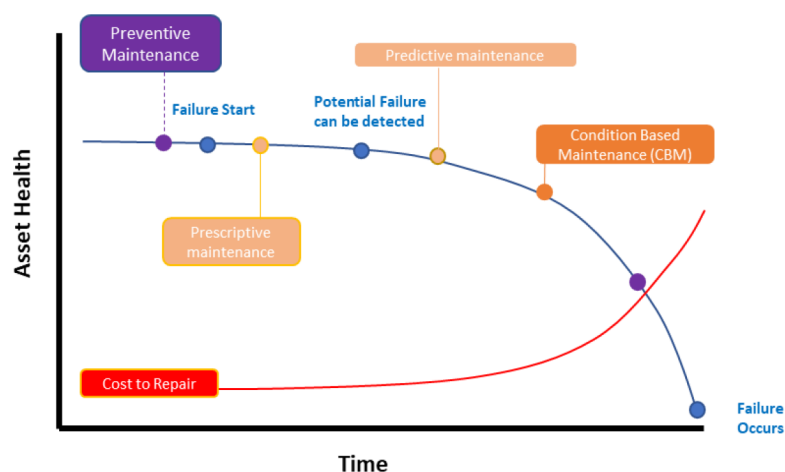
Preventive Maintenance

Predictive maintenance

Failure Start

Potential Failure can be detected

Condition Based Maintenance (CBM)

Asset Health

Prescriptive maintenance

Cost to Repair

Failure Occurs

Time